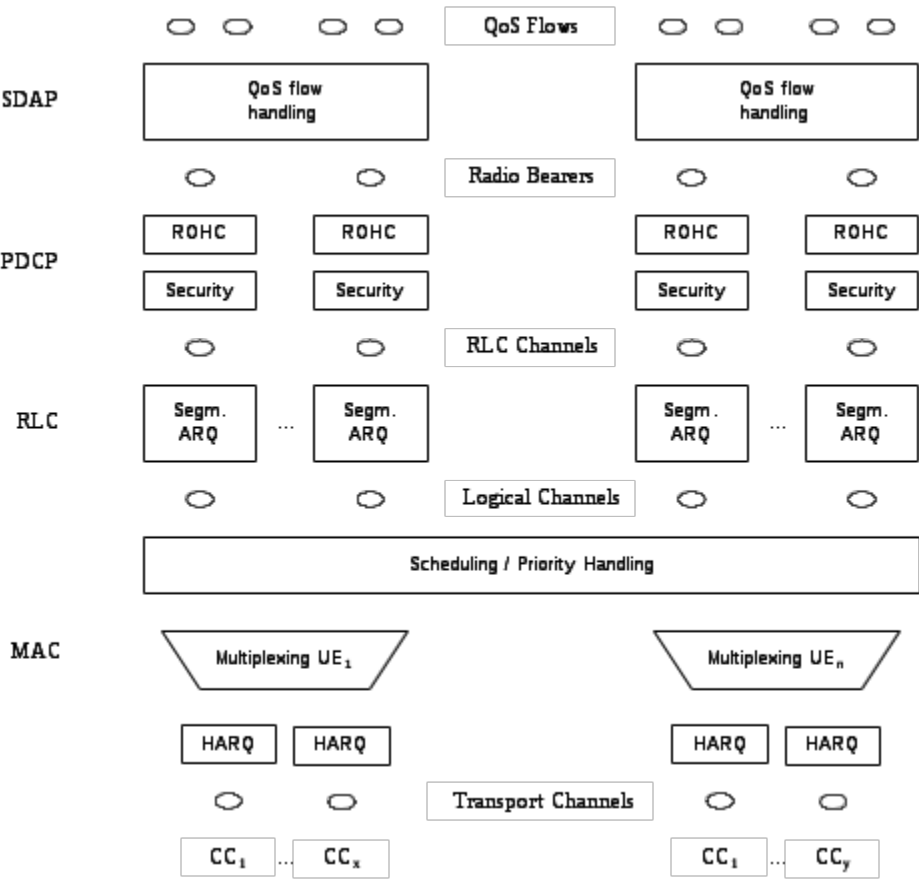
QoS Flows

SDAP

QoS flow handling

QoS flow handling

Radio Bearers

PDCP

ROHC

ROHC

ROHC

ROHC

Security

Security

Security

Security

RLC Channels

RLC

Segm. ARQ

...

Segm. ARQ

Segm. ARQ

...

Segm. ARQ

Logical Channels

Scheduling / Priority Handling

MAC

Multiplexing $UE_1$

Multiplexing $UE_n$

HARQ

HARQ

HARQ

HARQ

Transport Channels

$CC_1$ ... $CC_x$

$CC_1$ ... $CC_y$